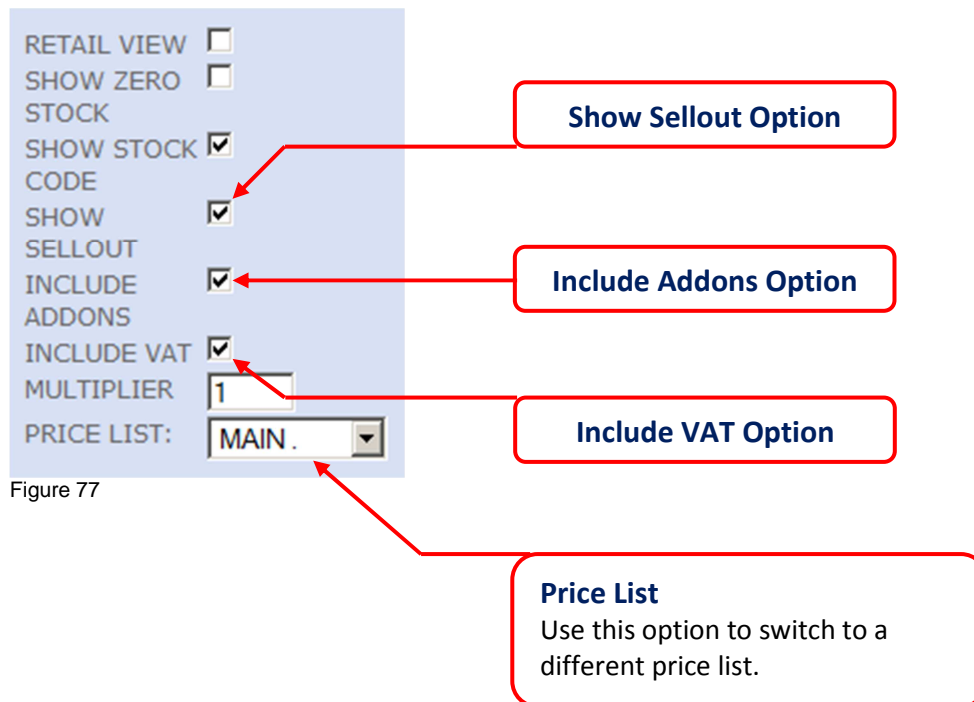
RETAIL VIEW
SHOW ZERO STOCK
SHOW STOCK CODE
SHOW SELLOUT
INCLUDE ADDONS
INCLUDE VAT
MULTIPLIER 1
PRICE LIST: MAIN .

Show Sellout Option

Include Addons Option

Include VAT Option

Figure 77

Price List
Use this option to switch to a different price list.